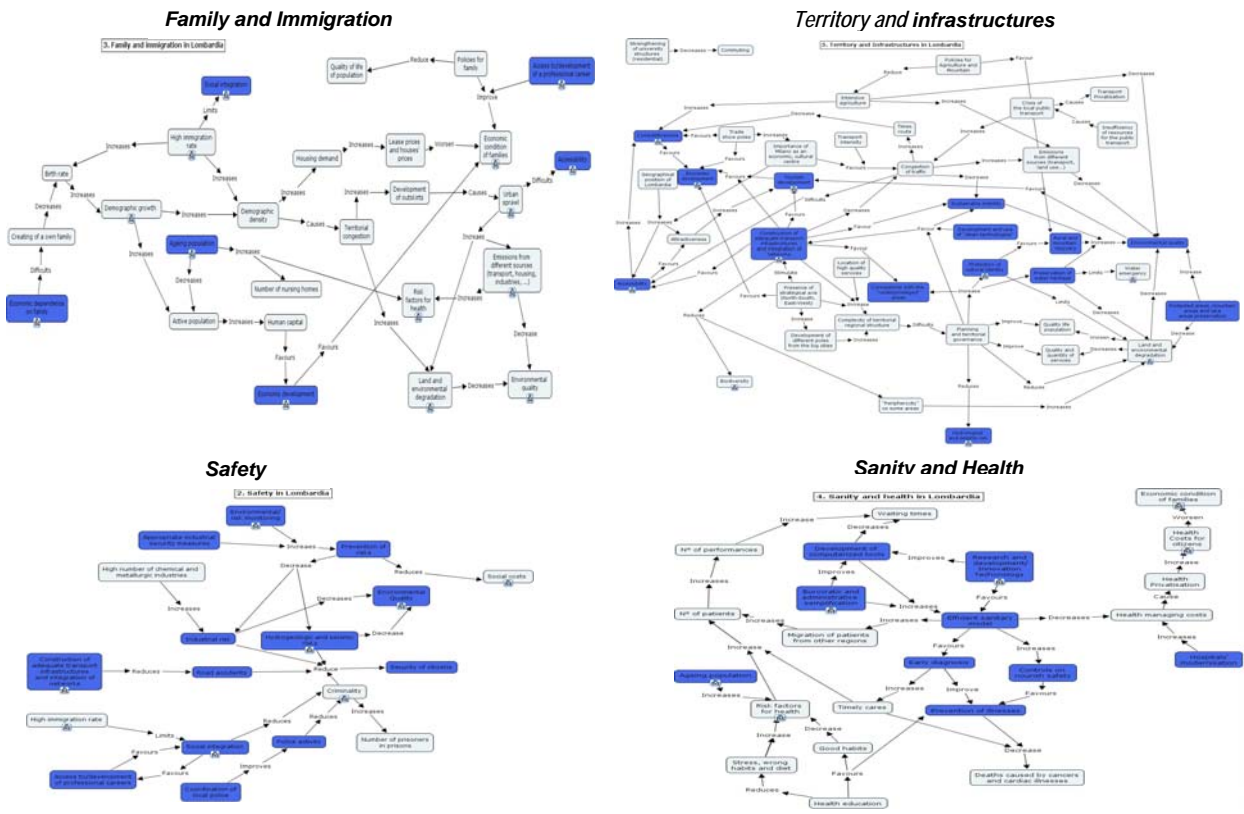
Family and Immigration

3. Family and immigration in Lombardia

Social integration
Limits
High immigration rate
Increases
Birth rate
Decreases
Creating of a own family
Difficults
Economic dependence on loans
Increases
Demographic growth
Increases
Demographic density
Increases
Ageing population
Decreases
Increases
Active population
Increases
Human capital
Favours
Economic development
Favours
Number of nursing homes
Housing demand
Increases
Lease prices and houses' prices
Worsen
Economic condition of families
Improve
Policies for family
Reduce
Quality of life of population
Access to/development of a professional career
Causes
Territorial congestion
Increases
Development of outskirts
Causes
Urban sprawl
Difficults
Accessibility
Increases
Emissions from different sources (transport, housing, industries, ...)
Increases
Risk factors for health
Increases
Decrease
Land and environmental degradation
Decreases
Environmental quality

Territory and infrastructures

3. Territory and infrastructures in Lombardia

Strengthening of university structures (residential)
Decreases
Commuting
Policies for Agriculture and Mountain
Favour
Reduce
Intensive agriculture
Increases
Crisis of the local public transport
Causes
Transport Privatization
Insufficiency of resources for the public transport
Decreases
Increases
Trade show poles
Favours
Increases
Transport intensity
Times route
Importance of Milano as an economic, cultural ... pole
Geographical position of Lombardia
Congestion of traffic
Increases
Emissions from different sources (transport, land use...)
Decrease
Favours
Difficults
Attractiveness
Increases
Favours
Accessibility
Favour
Location of high quality services
Presence of strategical axis (North-South, East-West)
Stimulate
Increases
Development of different poles from the big cities
Increases
Complexity of territorial regional structure
Difficulty
Planning and territorial governance
Improve
Quality life population
Quality and quantity of services
Improve
Decreases
Land and environmental degradation
Limits
Hidden emergency
Limits
Increase
Decrease
Increases
Reduces
Reduces
Biodiversity
"Peripherality" of some areas
Increase

Safety

2. Safety in Lombardia

Environmental risk monitoring
Reasonable industrial security measures
Increases
Prevention of risks
Reduces
Social costs
High number of chemical and metallurgic industries
Increases
Decrease
Decreases
Environmental Quality
Industrial risk
Decrease
Hydrogeologic and seismic risks
Construction of adequate transport infrastructures and integration of networks
Reduces
Road accidents
Reduce
Security of citizens
Criminality
Increases
Number of prisoners in prisons
Reduces
Reduces
High immigration rate
Limits
Social integration
Favours
Favours
Access to/development of professional careers
Police activity
Improves
Coordination of local police

Sanity and Health

4. Sanity and health in Lombardia

Increase
Waiting times
Decreases
N° of performances
Development of computerized tools
Improves
Research and development/ Innovation Technologies
Improves
Increases
Bureaucratic and administrative simplification
Increases
Favours
N° of patients
Increases
Efficient sanitary model
Decreases
Health managing costs
Migration of patients from other regions
Increases
Favours
Early diagnosis
Controls on nourish safety
Increase
Ageing population
Increases
Increases
Improve
Favours
Risk factors for health
Timely cares
Prevention of illnesses
Decrease
Increase
Good habits
Stress, wrong habits and diet
Favours
Decrease
Deaths caused by cancers and cardiac illnesses
Reduces
Health education
Economic condition of families
Worsen
Health Costs for citizens
Increase
Health Privatization
Cause
Increases
Hospitals' modernization